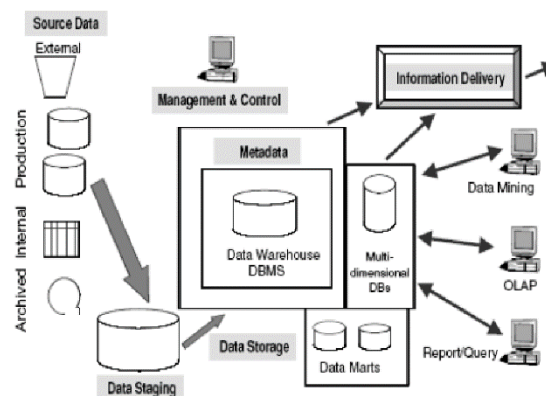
Source Data

External

Production

Internal

Archived

Management & Control

Information Delivery

Metadata

Data Warehouse DBMS

Multi-dimensional DBs

Data Mining

OLAP

Report/Query

Data Storage

Data Marts

Data Staging